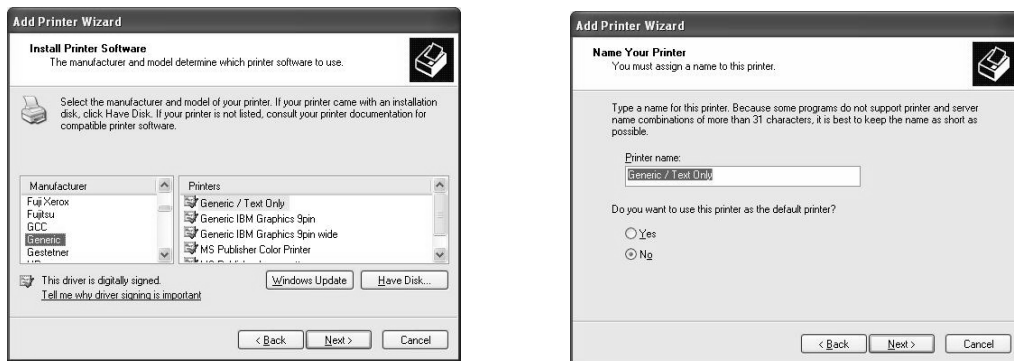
Add Printer Wizard

Install Printer Software
The manufacturer and model determine which printer software to use.

Select the manufacturer and model of your printer. If your printer came with an installation disk, click Have Disk. If your printer is not listed, consult your printer documentation for compatible printer software.

| Manufacturer | Printers |
|---|---|
| Fuji Xerox | Generic / Text Only |
| Fujitsu | Generic IBM Graphics 9pin |
| GCC | Generic IBM Graphics 9pin wide |
| Generic | MS Publisher Color Printer |
| Gestetner | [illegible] |

This driver is digitally signed.
Tell me why driver signing is important

Windows Update
Have Disk...

< Back
Next >
Cancel

Add Printer Wizard

Name Your Printer
You must assign a name to this printer.

Type a name for this printer. Because some programs do not support printer and server name combinations of more than 31 characters, it is best to keep the name as short as possible.

Printer name:
Generic / Text Only

Do you want to use this printer as the default printer?

Yes
No

< Back
Next >
Cancel